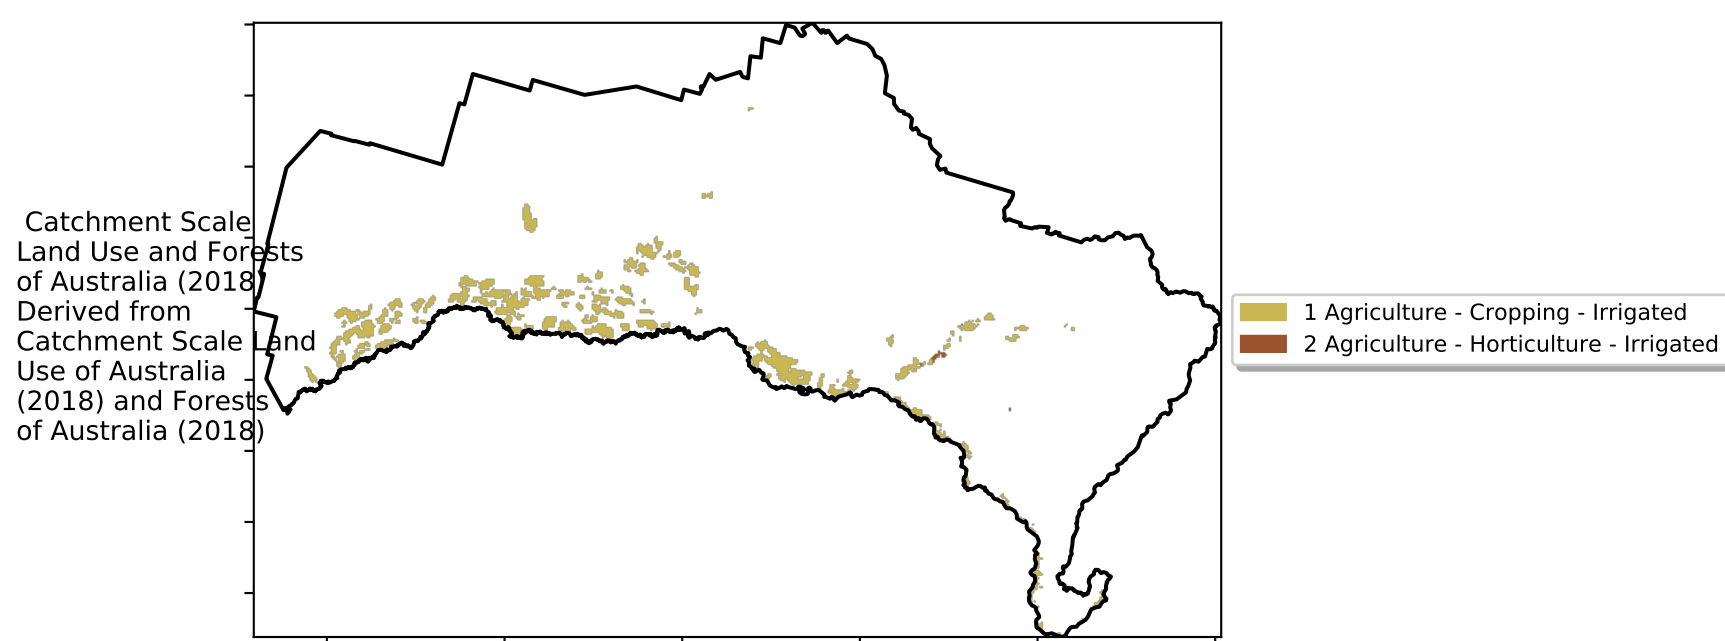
Catchment Scale Land Use and Forests of Australia (2018) Derived from Catchment Scale Land Use of Australia (2018) and Forests of Australia (2018)

1 Agriculture - Cropping - Irrigated
2 Agriculture - Horticulture - Irrigated